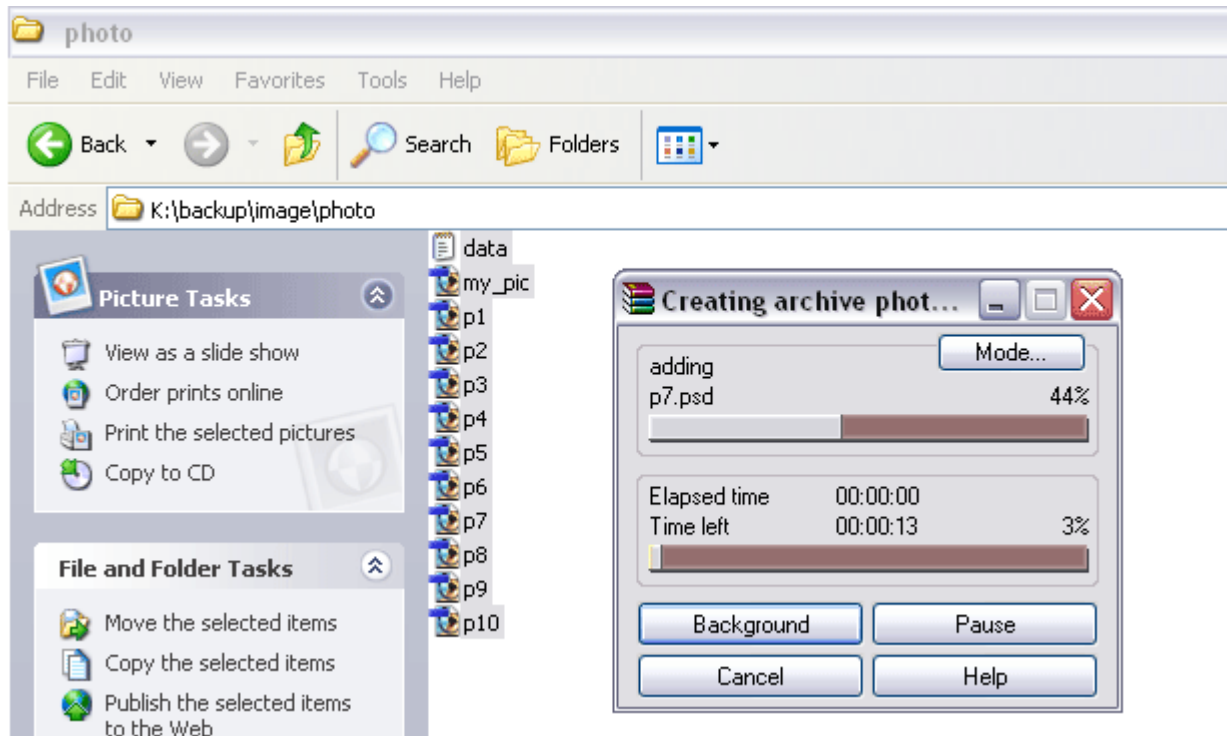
photo

File Edit View Favorites Tools Help

Back Search Folders

Address K:\backup\image\photo

Picture Tasks

View as a slide show
Order prints online
Print the selected pictures
Copy to CD

File and Folder Tasks

Move the selected items
Copy the selected items
Publish the selected items to the Web

data
my_pic
p1
p2
p3
p4
p5
p6
p7
p8
p9
p10

Creating archive phot...

Mode...

adding
p7.psd 44%

Elapsed time 00:00:00
Time left 00:00:13 3%

Background
Pause
Cancel
Help